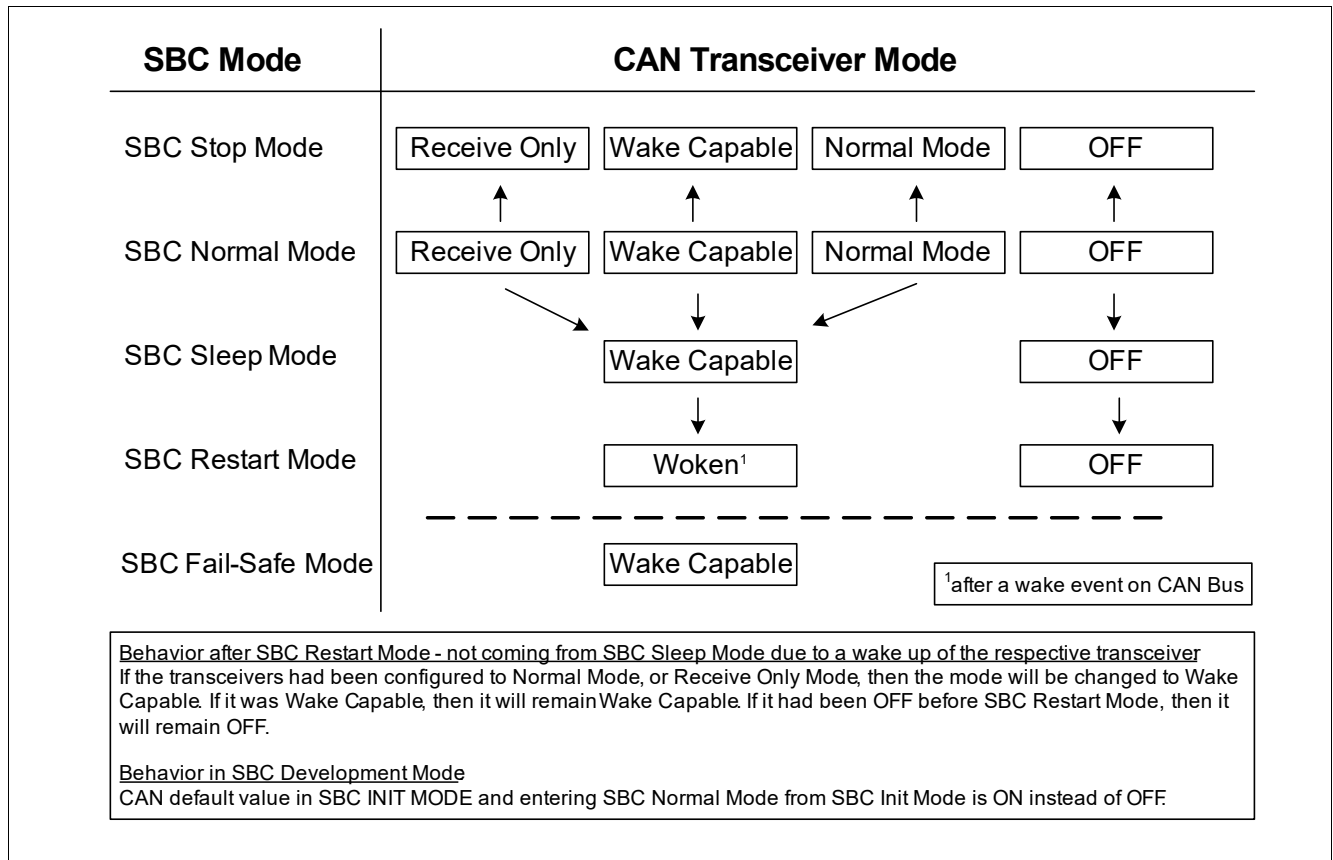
SBC Mode

CAN Transceiver Mode

SBC Stop Mode

Receive Only

Wake Capable

Normal Mode

OFF

SBC Normal Mode

Receive Only

Wake Capable

Normal Mode

OFF

SBC Sleep Mode

Wake Capable

OFF

SBC Restart Mode

Woken$^1$

OFF

SBC Fail-Safe Mode

Wake Capable

$^1$after a wake event on CAN Bus

Behavior after SBC Restart Mode - not coming from SBC Sleep Mode due to a wake up of the respective transceiver
If the transceivers had been configured to Normal Mode, or Receive Only Mode, then the mode will be changed to Wake Capable. If it was Wake Capable, then it will remain Wake Capable. If it had been OFF before SBC Restart Mode, then it will remain OFF.

Behavior in SBC Development Mode
CAN default value in SBC INIT MODE and entering SBC Normal Mode from SBC Init Mode is ON instead of OFF.